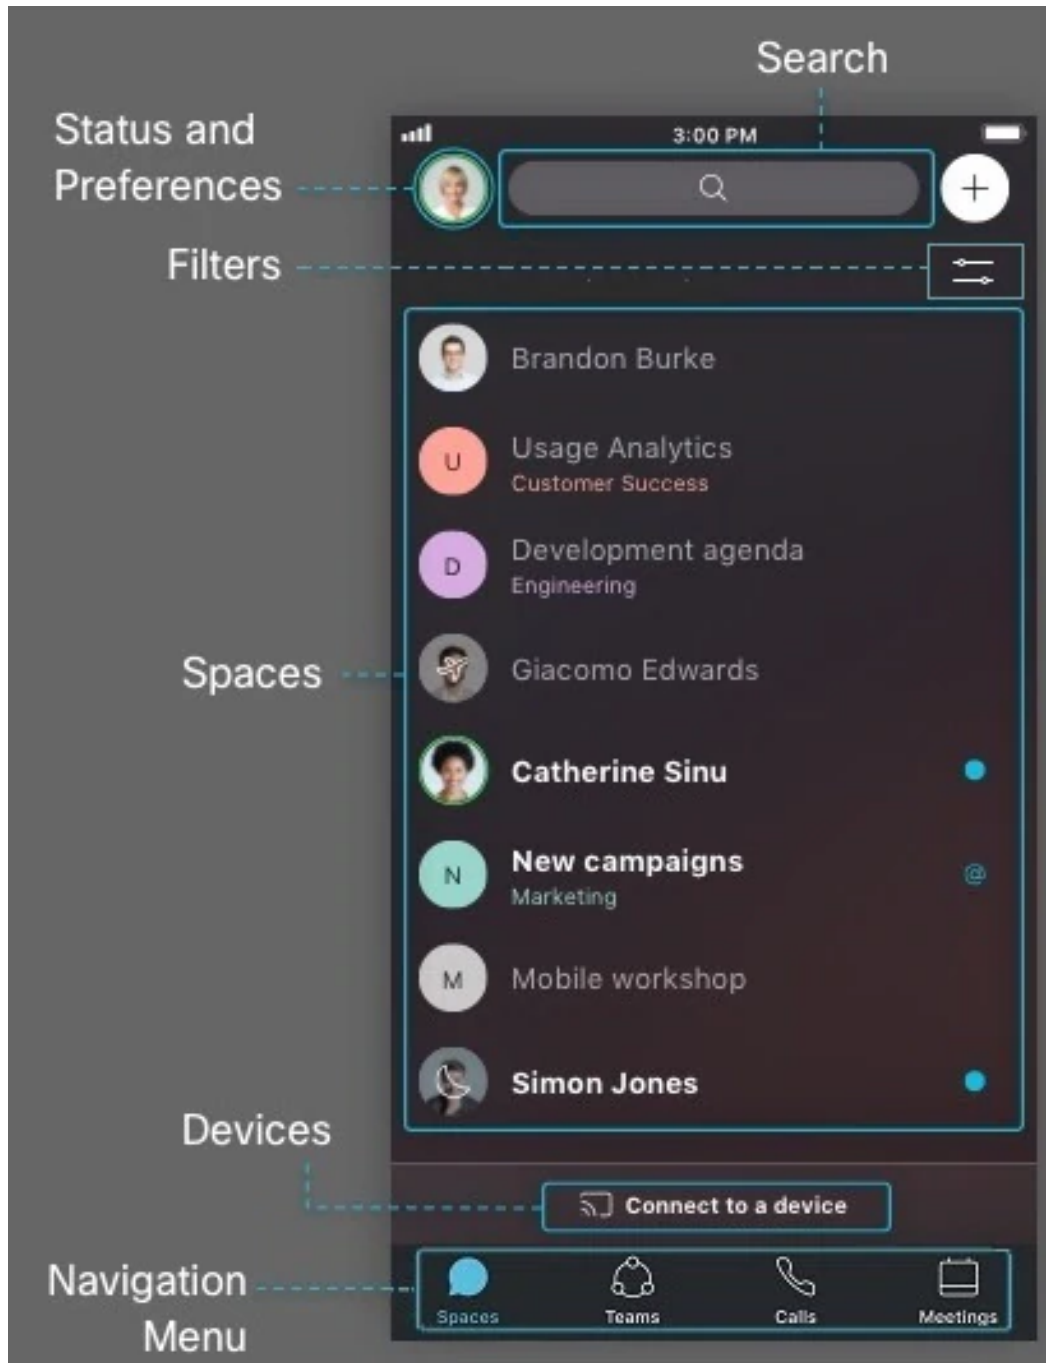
Search

Status and Preferences

3:00 PM

Filters

Brandon Burke

U
Usage Analytics
Customer Success

D
Development agenda
Engineering

Spaces

Giacomo Edwards

Catherine Sinu

N
New campaigns
Marketing

@

M
Mobile workshop

Simon Jones

Devices

Connect to a device

Navigation Menu

Spaces
Teams
Calls
Meetings